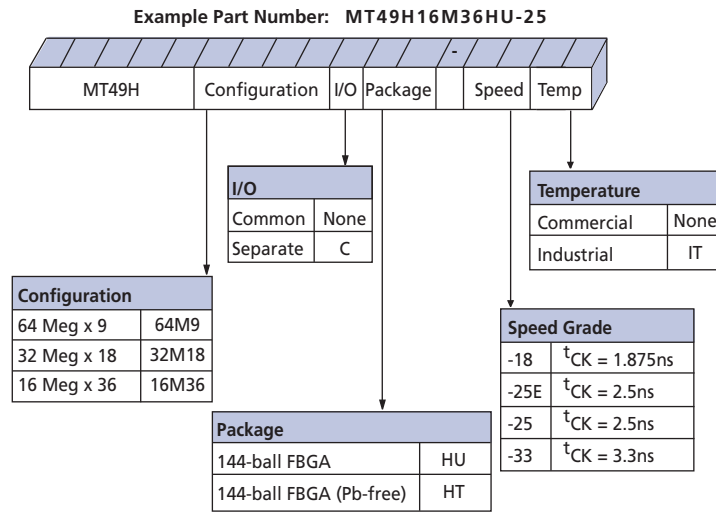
Example Part Number: MT49H16M36HU-25

| MT49H | Configuration | I/O | Package | - | Speed | Temp |
|---|---|---|---|---|---|---|

| I/O | |
|---|---|
| Common | None |
| Separate | C |

| Temperature | |
|---|---|
| Commercial | None |
| Industrial | IT |

| Configuration | |
|---|---|
| 64 Meg x 9 | 64M9 |
| 32 Meg x 18 | 32M18 |
| 16 Meg x 36 | 16M36 |

| Speed Grade | |
|---|---|
| -18 | $^tCK$ = 1.875ns |
| -25E | $^tCK$ = 2.5ns |
| -25 | $^tCK$ = 2.5ns |
| -33 | $^tCK$ = 3.3ns |

| Package | |
|---|---|
| 144-ball FBGA | HU |
| 144-ball FBGA (Pb-free) | HT |